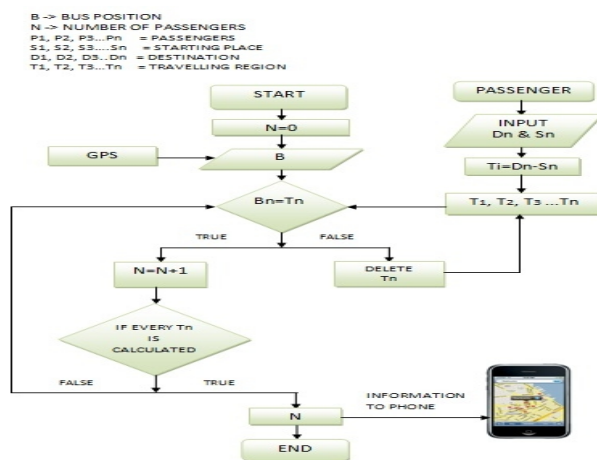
B -> BUS POSITION
N -> NUMBER OF PASSENGERS
P1, P2, P3...Pn = PASSENGERS
S1, S2, S3....Sn = STARTING PLACE
D1, D2, D3..Dn = DESTINATION
T1, T2, T3...Tn = TRAVELLING REGION

START

N=0

GPS

B

PASSENGER

INPUT Dn & Sn

Ti=Dn-Sn

T1, T2, T3 ...Tn

Bn=Tn

TRUE

FALSE

N=N+1

DELETE Tn

IF EVERY Tn IS CALCULATED

FALSE

TRUE

N

INFORMATION TO PHONE

END